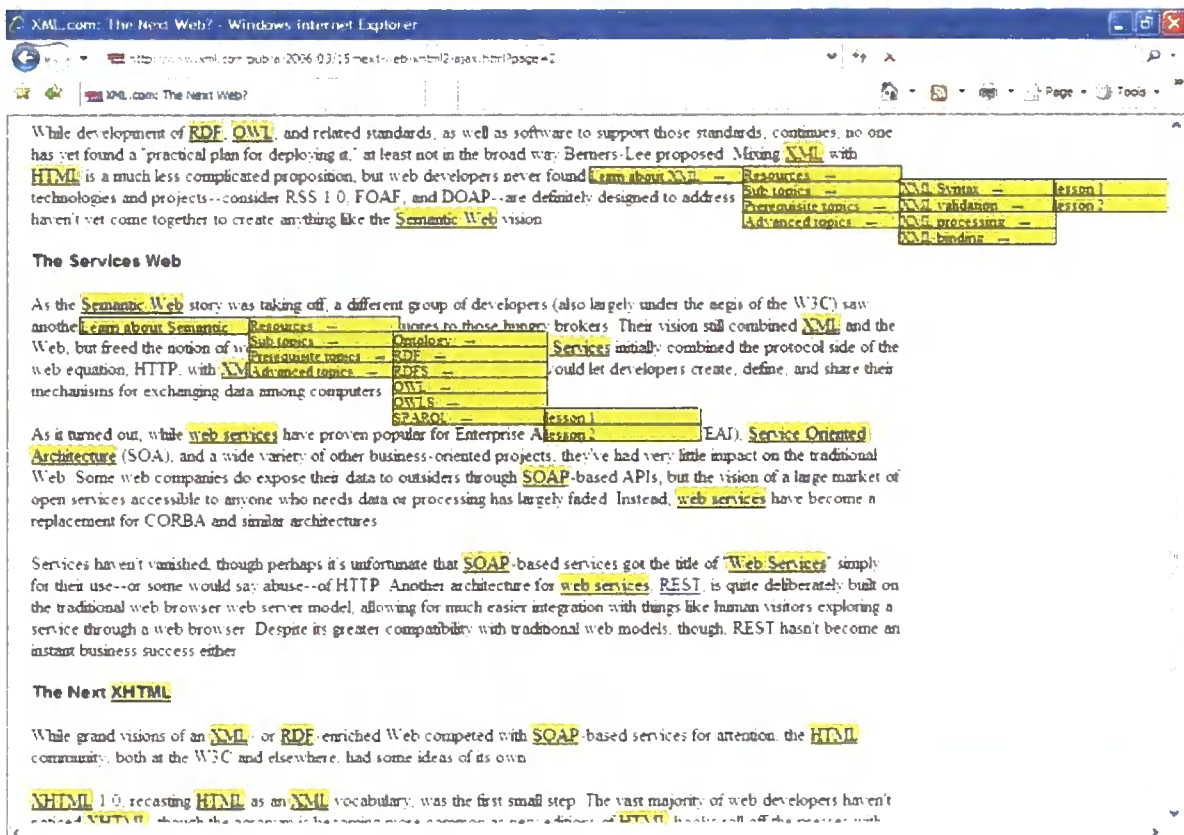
XML.com: The Next Web? - Windows Internet Explorer

http://www.xml.com/pub/a/2006/03/15/next-web-xhtml2-ajax.html?page=2

XML.com: The Next Web?

Page ▾ Tools ▾

While development of RDF, OWL, and related standards, as well as software to support those standards, continues, no one has yet found a "practical plan for deploying it," at least not in the broad way Berners-Lee proposed. Mixing XML with HTML is a much less complicated proposition, but web developers never found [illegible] technologies and projects--consider RSS 1.0, FOAF, and DOAP--are definitely designed to address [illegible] haven't yet come together to create anything like the Semantic Web vision.

Learn about XML —
Resources —
Sub topics —
Prerequisite topics —
Advanced topics —
XML Syntax —
XML validation —
XML processing —
XML binding —
lesson 1
lesson 2

The Services Web

As the Semantic Web story was taking off, a different group of developers (also largely under the aegis of the W3C) saw anothe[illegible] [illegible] brokers. Their vision still combined XML and the Web, but freed the notion of w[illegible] Services initially combined the protocol side of the web equation, HTTP, with XM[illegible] ould let developers create, define, and share their mechanisms for exchanging data among computers.

Learn about Semantic —
Resources —
Sub topics —
Prerequisite topics —
Advanced topics —
Ontology —
RDF —
RDFS —
OWL —
OWLS —
SPARQL —
lesson 1
lesson 2

As it turned out, while web services have proven popular for Enterprise A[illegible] EAI), Service Oriented Architecture (SOA), and a wide variety of other business-oriented projects, they've had very little impact on the traditional Web. Some web companies do expose their data to outsiders through SOAP-based APIs, but the vision of a large market of open services accessible to anyone who needs data or processing has largely faded. Instead, web services have become a replacement for CORBA and similar architectures.

Services haven't vanished, though perhaps it's unfortunate that SOAP-based services got the title of "Web Services" simply for their use--or some would say abuse--of HTTP. Another architecture for web services, REST, is quite deliberately built on the traditional web browser web server model, allowing for much easier integration with things like human visitors exploring a service through a web browser. Despite its greater compatibility with traditional web models, though, REST hasn't become an instant business success either.

The Next XHTML

While grand visions of an XML- or RDF-enriched Web competed with SOAP-based services for attention, the HTML community, both at the W3C and elsewhere, had some ideas of its own.

XHTML 1.0, recasting HTML as an XML vocabulary, was the first small step. The vast majority of web developers haven't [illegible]